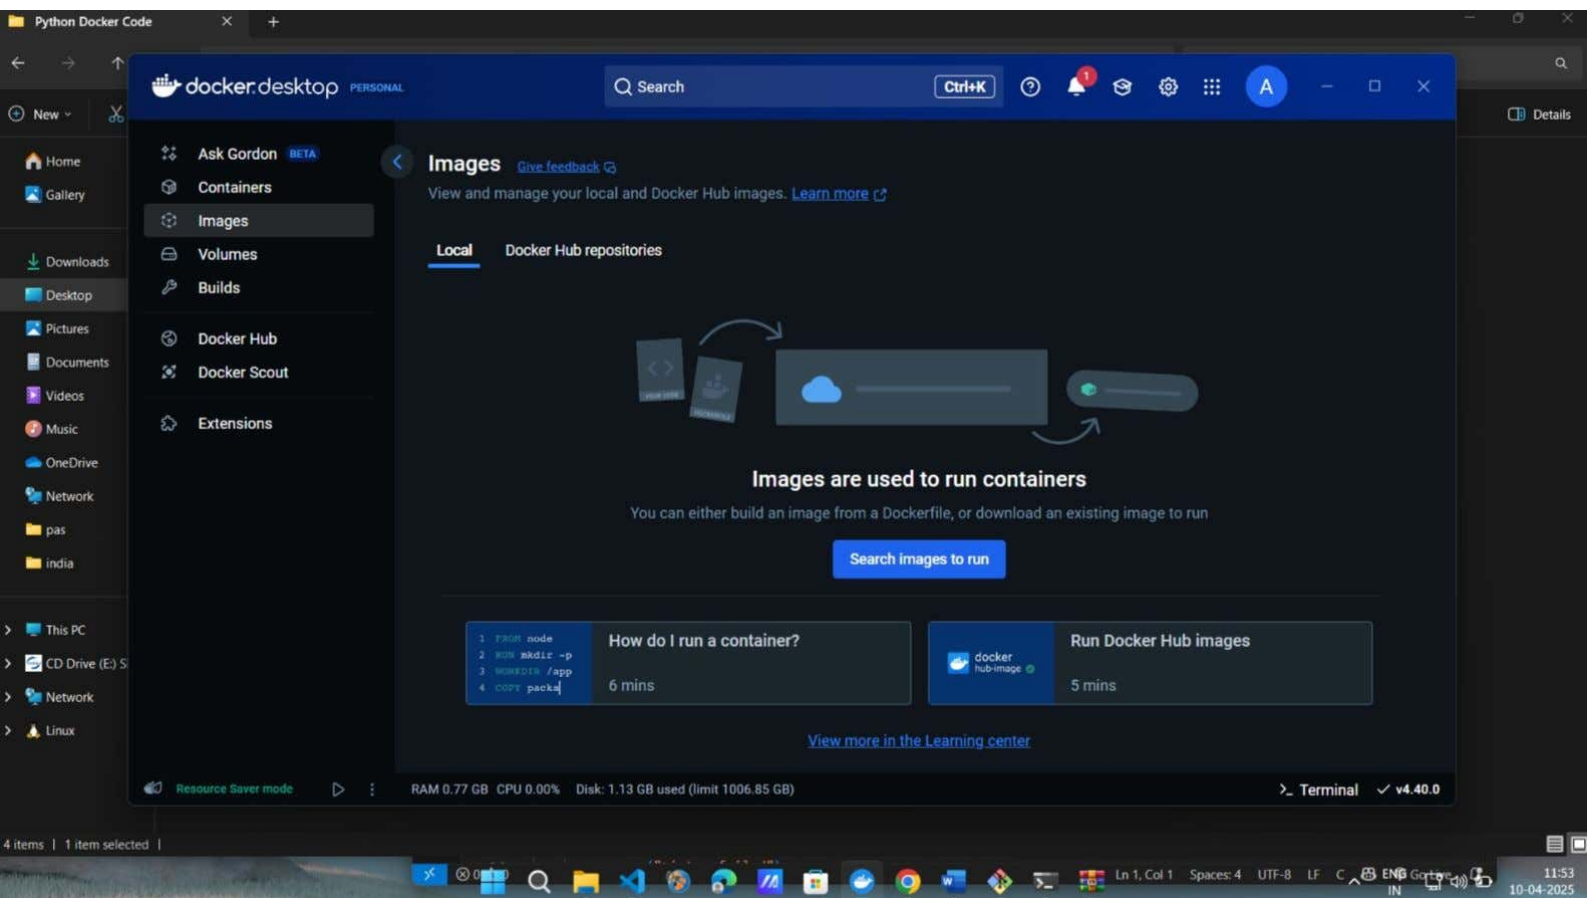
Python Docker Code

New

Home
Gallery
Downloads
Desktop
Pictures
Documents
Videos
Music
OneDrive
Network
pas
india
This PC
CD Drive (E:) S
Network
Linux

Details

docker desktop PERSONAL

Search Ctrl+K

1

A

Ask Gordon BETA
Containers
Images
Volumes
Builds
Docker Hub
Docker Scout
Extensions

Images Give feedback
View and manage your local and Docker Hub images. Learn more

Local Docker Hub repositories

Images are used to run containers
You can either build an image from a Dockerfile, or download an existing image to run

Search images to run

1 FROM node
2 RUN mkdir -p
3 WORKDIR /app
4 COPY packa

How do I run a container?
6 mins

docker hub-image

Run Docker Hub images
5 mins

View more in the Learning center

Resource Saver mode

RAM 0.77 GB CPU 0.00% Disk: 1.13 GB used (limit 1006.85 GB)

>_ Terminal ✓ v4.40.0

4 items | 1 item selected |

Ln 1, Col 1 Spaces: 4 UTF-8 LF

ENG IN

11:53
10-04-2025